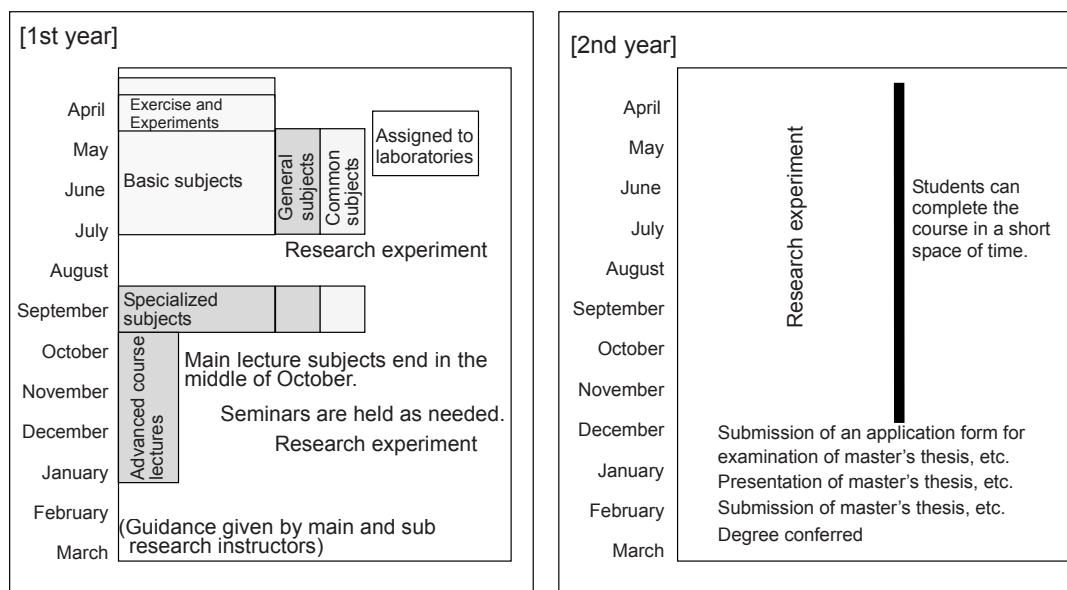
[1st year]

April
May
June
July
August
September
October
November
December
January
February
March

Exercise and Experiments

Basic subjects

General subjects

Common subjects

Assigned to laboratories

Research experiment

Specialized subjects

Advanced course lectures

Main lecture subjects end in the middle of October.

Seminars are held as needed.

Research experiment

(Guidance given by main and sub research instructors)

[2nd year]

April
May
June
July
August
September
October
November
December
January
February
March

Research experiment

Students can complete the course in a short space of time.

Submission of an application form for examination of master's thesis, etc.
Presentation of master's thesis, etc.
Submission of master's thesis, etc.
Degree conferred